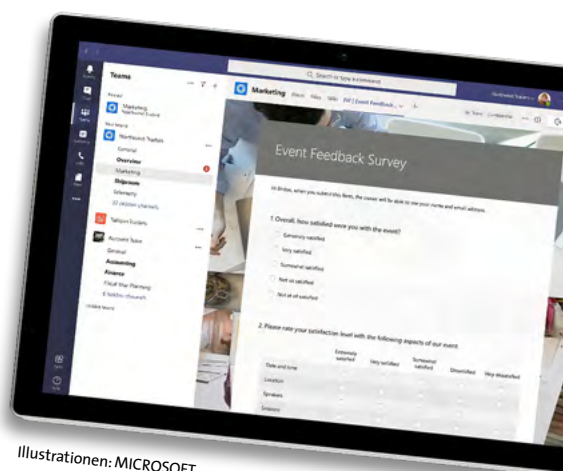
Teams

Marketing

Northwind Traders

General

Overview

Marketing

Shiproom

Tailspin Toys

Accounts Team

General

Accounting

Finance

Marketing

Event Feedback Survey

1. Overall, how satisfied were you with the event?

Extremely satisfied

Very satisfied

Somewhat satisfied

Not so satisfied

Not at all satisfied

2. Please rate your satisfaction level with the following aspects of our event.

| | Extremely satisfied | Very satisfied | Somewhat satisfied | Dissatisfied | Very dissatisfied |
|---|---|---|---|---|---|
| Date and time | | | | | |
| Location | | | | | |
| Speakers | | | | | |
| Sessions | | | | | |

Illustrationen: MICROSOFT